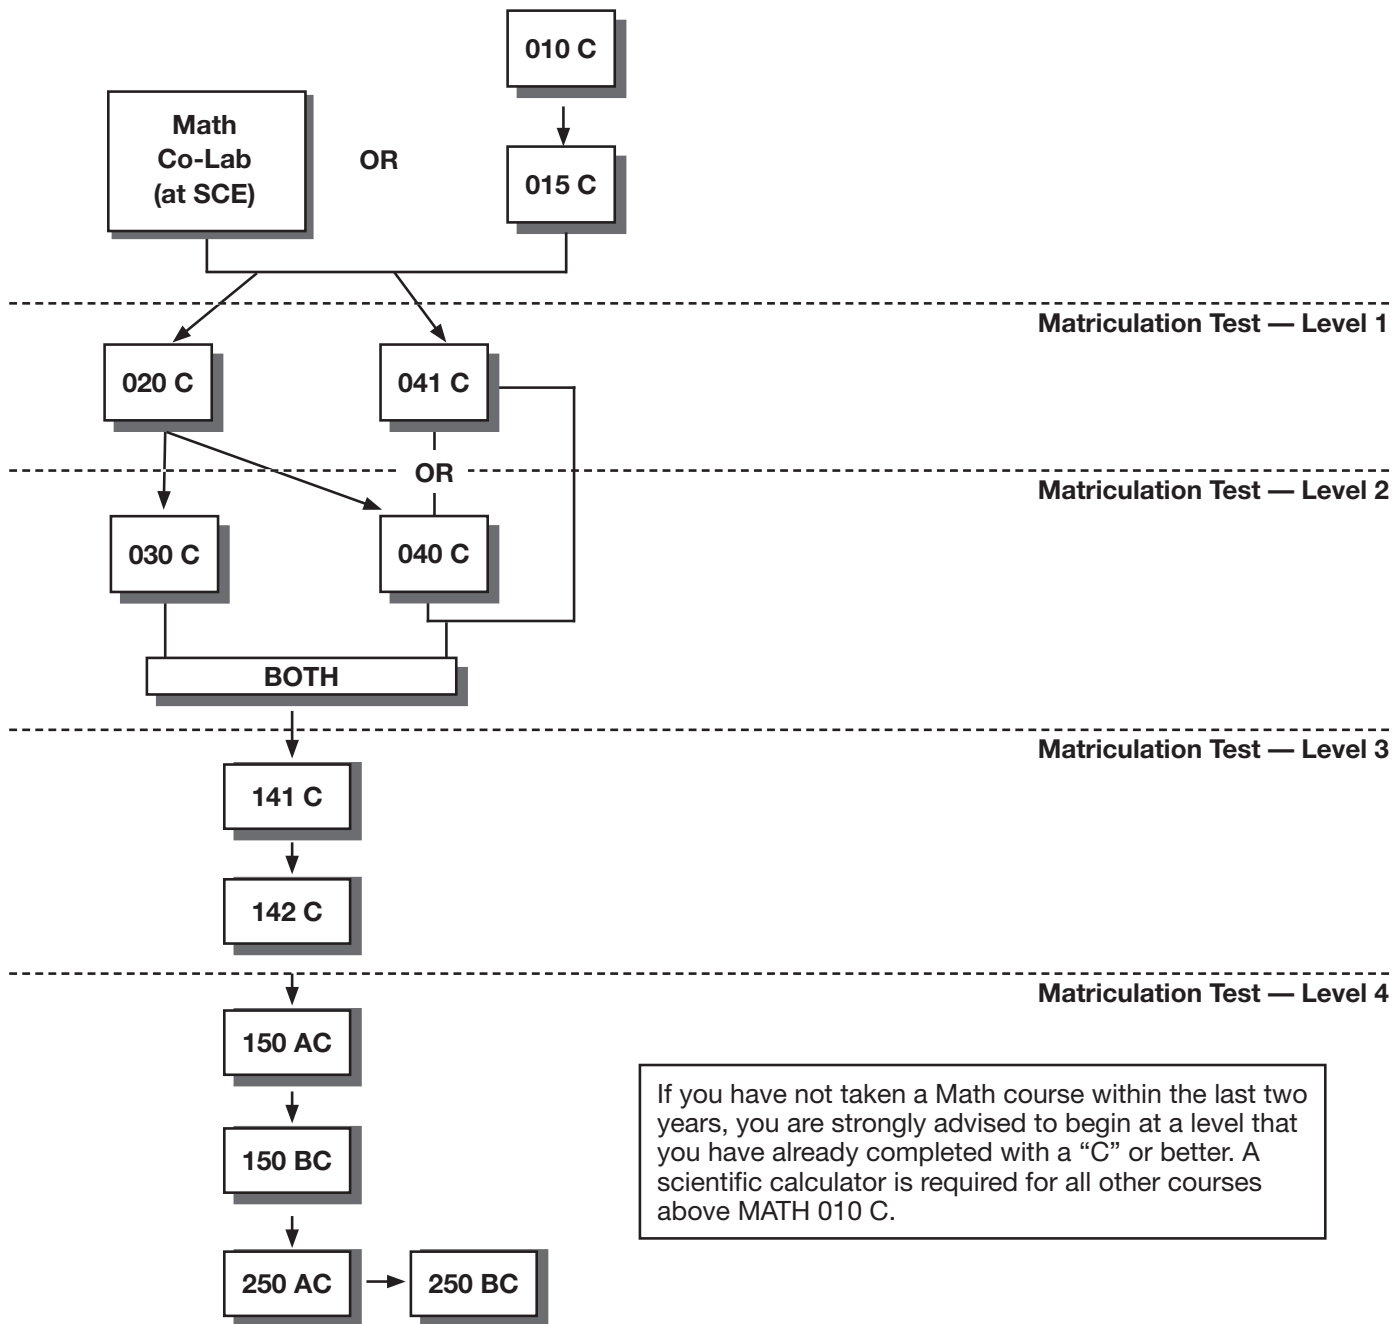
010 C

Math Co-Lab (at SCE)

OR

015 C

Matriculation Test — Level 1

020 C

041 C

OR

Matriculation Test — Level 2

030 C

040 C

BOTH

Matriculation Test — Level 3

141 C

142 C

Matriculation Test — Level 4

150 AC

150 BC

250 AC

250 BC

If you have not taken a Math course within the last two years, you are strongly advised to begin at a level that you have already completed with a "C" or better. A scientific calculator is required for all other courses above MATH 010 C.